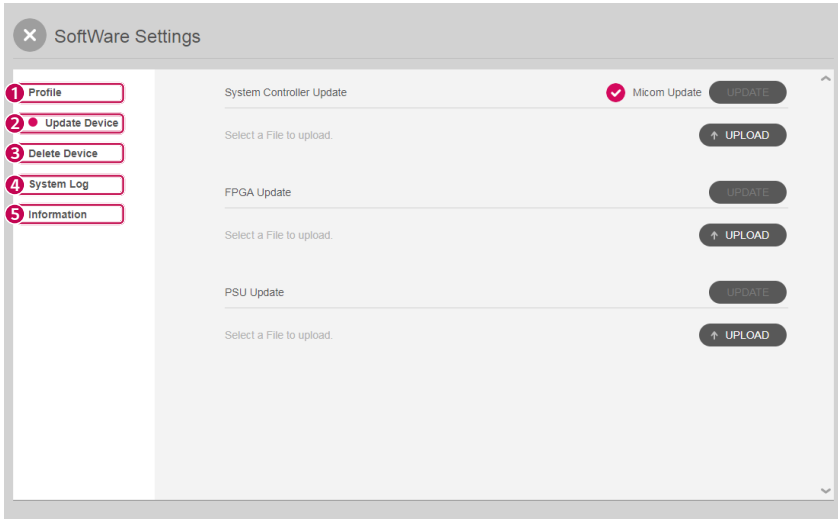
SoftWare Settings

1 Profile
2 Update Device
3 Delete Device
4 System Log
5 Information

System Controller Update
Micom Update UPDATE
Select a File to upload.
UPLOAD

FPGA Update
UPDATE
Select a File to upload.
UPLOAD

PSU Update
UPDATE
Select a File to upload.
UPLOAD